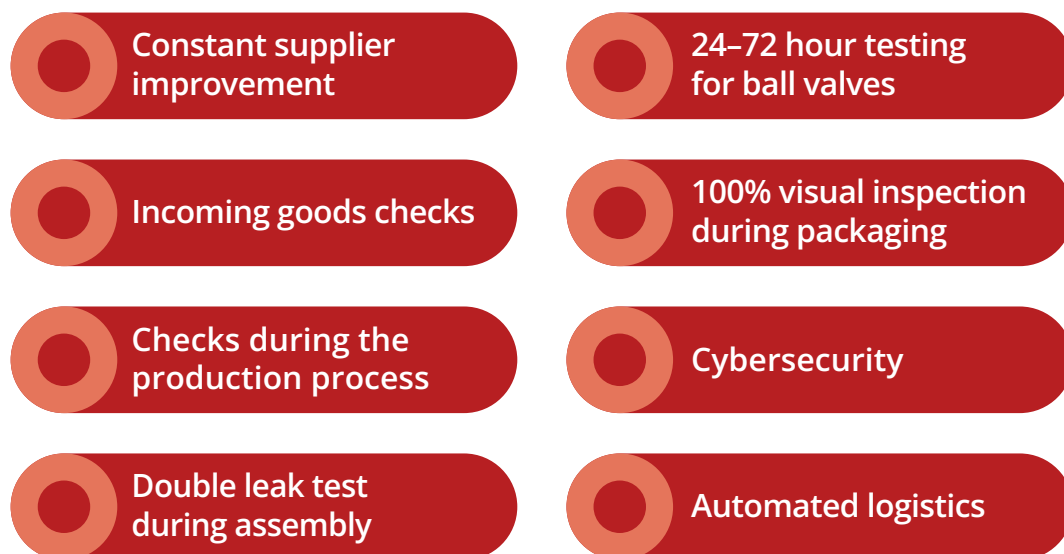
Constant supplier improvement

Incoming goods checks

Checks during the production process

Double leak test during assembly

24–72 hour testing for ball valves

100% visual inspection during packaging

Cybersecurity

Automated logistics